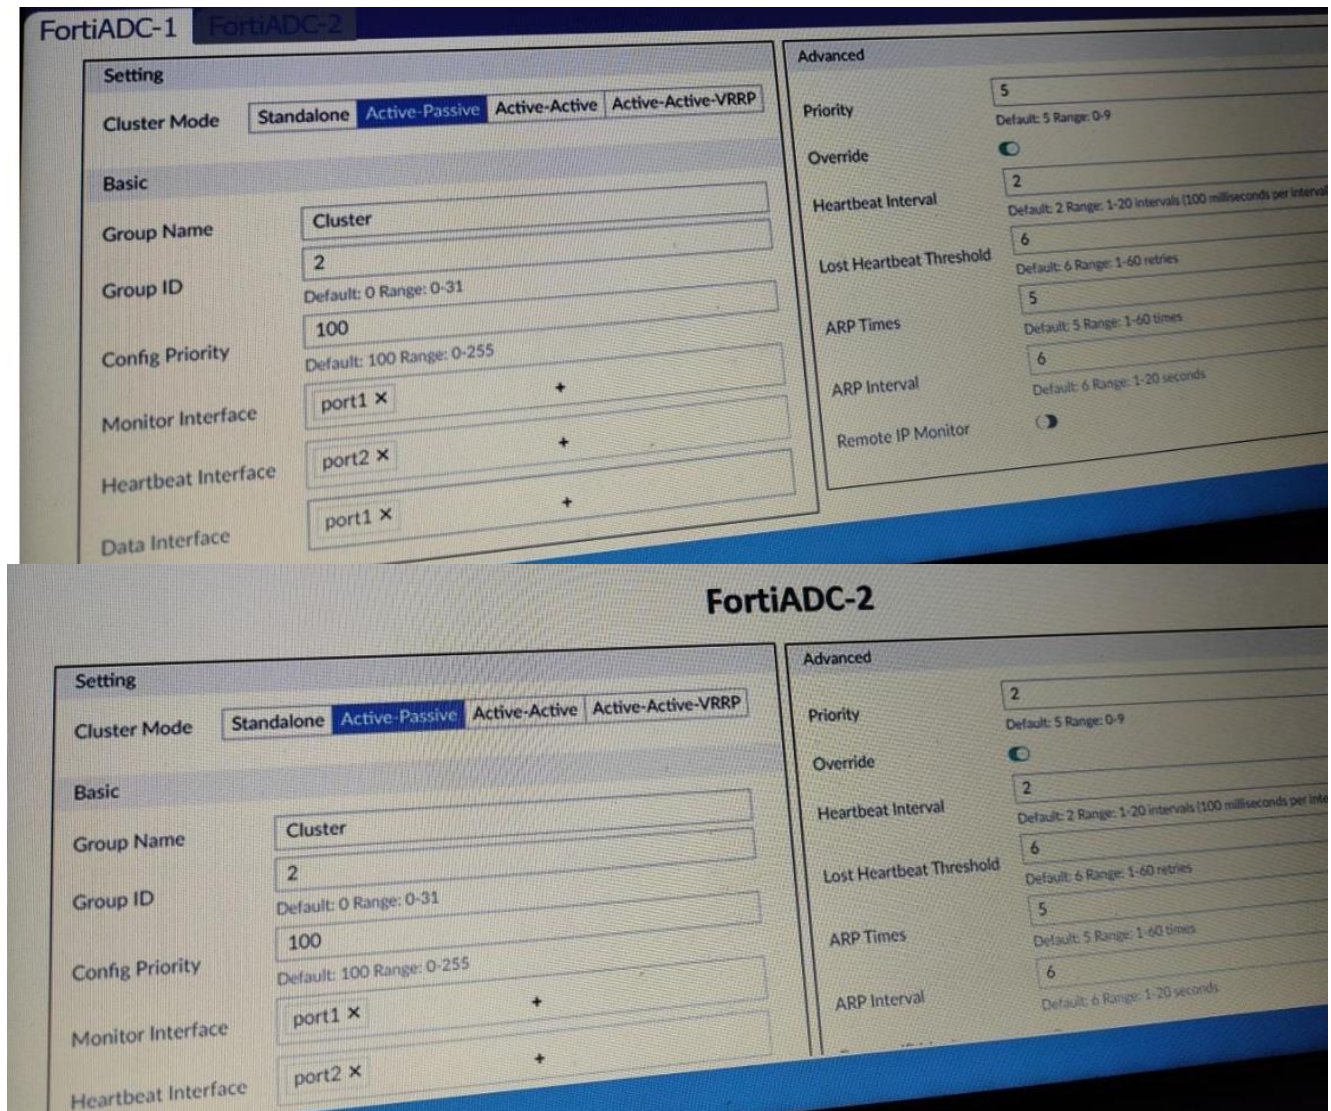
FortiADC-1 FortiADC-2

Setting

Cluster Mode
Standalone | Active-Passive | Active-Active | Active-Active-VRRP

Basic

Group Name
Cluster

Group ID
2
Default: 0 Range: 0-31

Config Priority
100
Default: 100 Range: 0-255

Monitor Interface
port1 ✕ +

Heartbeat Interface
port2 ✕ +

Data Interface
port1 ✕ +

Advanced

Priority
5
Default: 5 Range: 0-9

Override

Heartbeat Interval
2
Default: 2 Range: 1-20 intervals (100 milliseconds per interval

Lost Heartbeat Threshold
6
Default: 6 Range: 1-60 retries

ARP Times
5
Default: 5 Range: 1-60 times

ARP Interval
6
Default: 6 Range: 1-20 seconds

Remote IP Monitor

FortiADC-2

Setting

Cluster Mode
Standalone | Active-Passive | Active-Active | Active-Active-VRRP

Basic

Group Name
Cluster

Group ID
2
Default: 0 Range: 0-31

Config Priority
100
Default: 100 Range: 0-255

Monitor Interface
port1 ✕ +

Heartbeat Interface
port2 ✕ +

Advanced

Priority
2
Default: 5 Range: 0-9

Override

Heartbeat Interval
2
Default: 2 Range: 1-20 intervals (100 milliseconds per inte

Lost Heartbeat Threshold
6
Default: 6 Range: 1-60 retries

ARP Times
5
Default: 5 Range: 1-60 times

ARP Interval
6
Default: 6 Range: 1-20 seconds